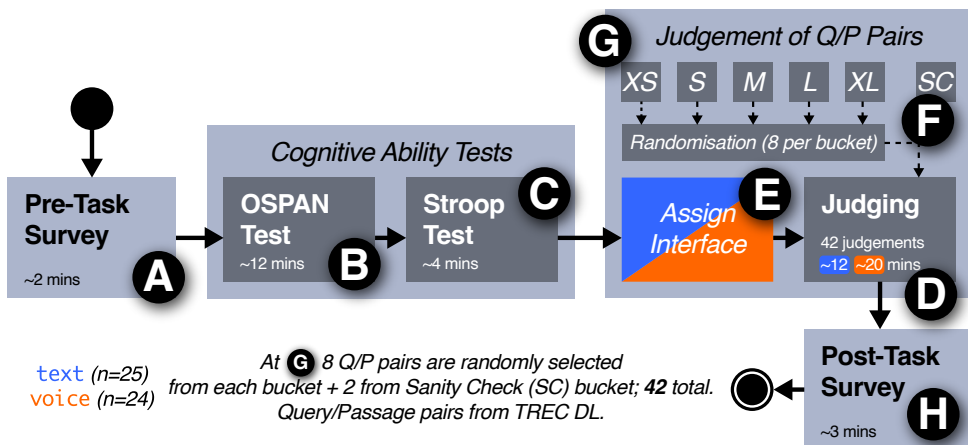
G

Judgement of Q/P Pairs

XS S M L XL SC

Randomisation (8 per bucket)

F

Cognitive Ability Tests

Pre-Task Survey

~2 mins

A

OSPAN Test

~12 mins

B

Stroop Test

~4 mins

C

Assign Interface

E

Judging

42 judgements

~12 ~20 mins

D

Post-Task Survey

~3 mins

H

text (n=25)
voice (n=24)

At G 8 Q/P pairs are randomly selected from each bucket + 2 from Sanity Check (SC) bucket; **42** total. Query/Passage pairs from TREC DL.